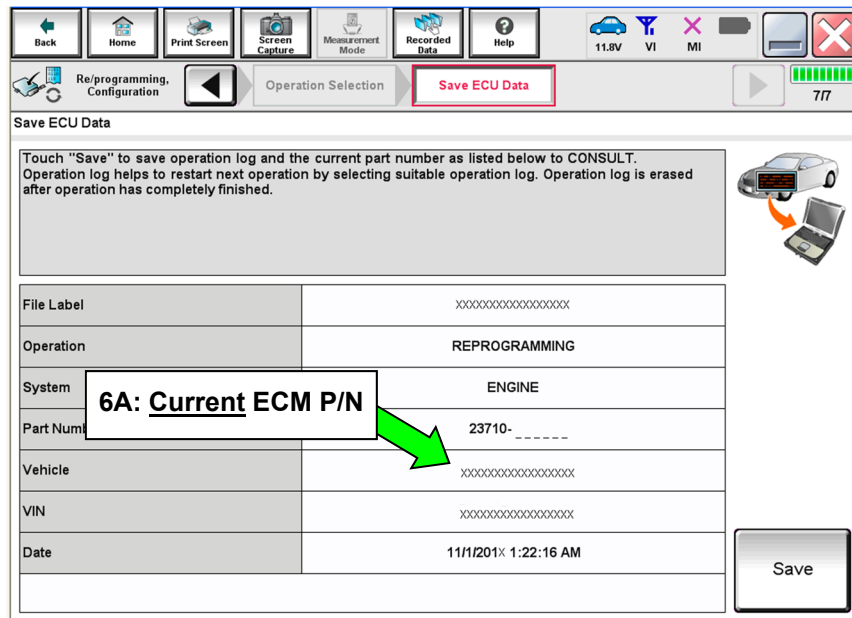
Back | Home | Print Screen | Screen Capture | Measurement Mode | Recorded Data | Help | 11.8V | VI | MI

Re/programming, Configuration | Operation Selection | Save ECU Data | 7/7

Save ECU Data

Touch "Save" to save operation log and the current part number as listed below to CONSULT. Operation log helps to restart next operation by selecting suitable operation log. Operation log is erased after operation has completely finished.

| | |
|---|---|
| File Label | XXXXXXXXXXXXXXXXX |
| Operation | REPROGRAMMING |
| System | ENGINE |
| Part Numb | 23710- _ _ _ _ _ |
| Vehicle | XXXXXXXXXXXXXXXXX |
| VIN | XXXXXXXXXXXXXXXXX |
| Date | 11/1/201X 1:22:16 AM |

6A: Current ECM P/N

Save